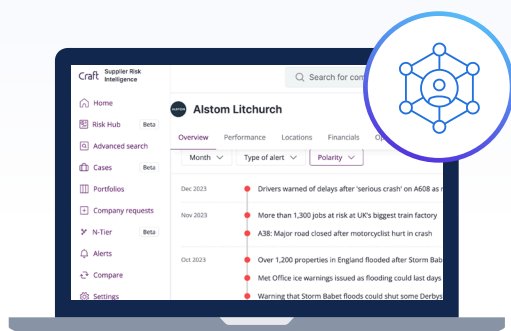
Craft Supplier Risk Intelligence

Search for com

Home
Risk Hub Beta
Advanced search
Cases Beta
Portfolios
Company requests
N-Tier Beta
Alerts
Compare
Settings

ALSTOM
Alstom Litchurch

Overview Performance Locations Financials Op

Month Type of alert Polarity

Dec 2023
Drivers warned of delays after 'serious crash' on A608 as r

Nov 2023
More than 1,300 jobs at risk at UK's biggest train factory
A38: Major road closed after motorcyclist hurt in crash

Oct 2023
Over 1,200 properties in England flooded after Storm Babe
Met Office ice warnings issued as flooding could last days
Warning that Storm Babet floods could shut some Derbys